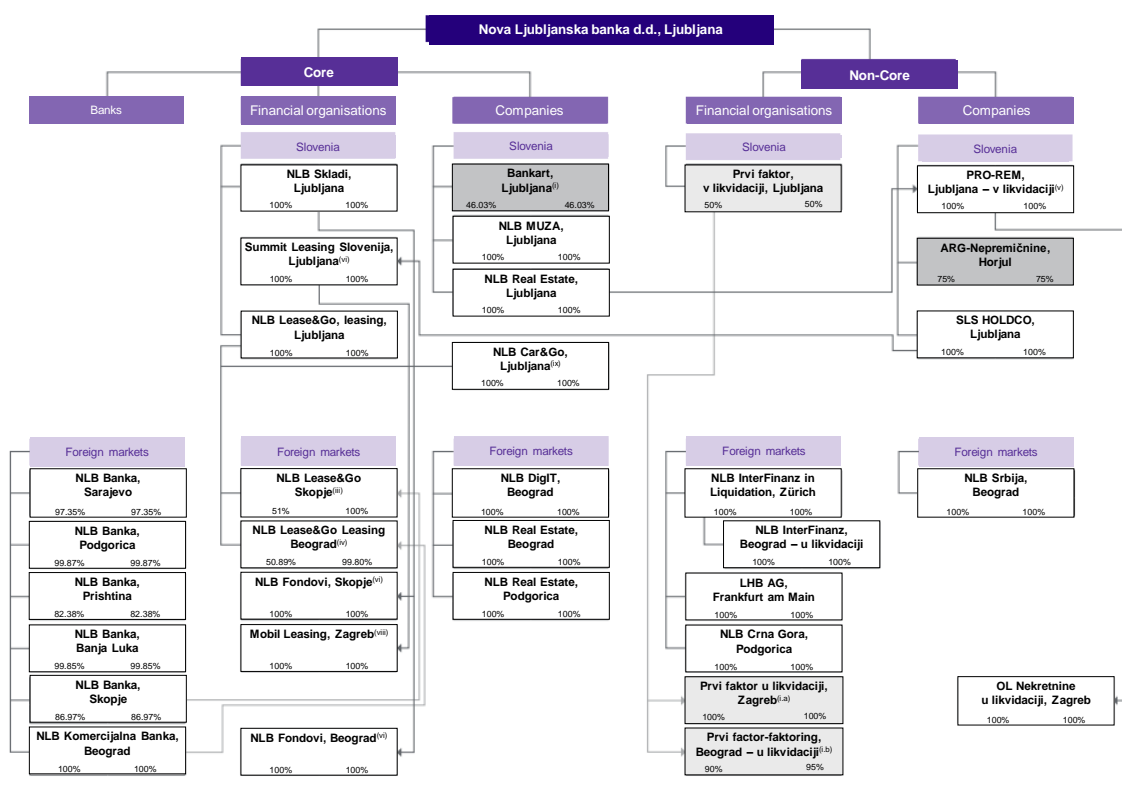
Nova Ljubljanska banka d.d., Ljubljana

Core

Non-Core

Banks

Financial organisations

Companies

Financial organisations

Companies

Slovenia

NLB Skladi, Ljubljana
100% 100%

Summit Leasing Slovenija, Ljubljana$^{(vi)}$
100% 100%

NLB Lease&Go, leasing, Ljubljana
100% 100%

Slovenia

Bankart, Ljubljana$^{(i)}$
46.03% 46.03%

NLB MUZA, Ljubljana
100% 100%

NLB Real Estate, Ljubljana
100% 100%

NLB Car&Go, Ljubljana$^{(ix)}$
100% 100%

Slovenia

Prvi faktor, v likvidaciji, Ljubljana
50% 50%

Slovenia

PRO-REM, Ljubljana – v likvidaciji$^{(v)}$
100% 100%

ARG-Nepremičnine, Horjul
75% 75%

SLS HOLDCO, Ljubljana
100% 100%

Foreign markets

NLB Banka, Sarajevo
97.35% 97.35%

NLB Banka, Podgorica
99.87% 99.87%

NLB Banka, Prishtina
82.38% 82.38%

NLB Banka, Banja Luka
99.85% 99.85%

NLB Banka, Skopje
86.97% 86.97%

NLB Komercijalna Banka, Beograd
100% 100%

Foreign markets

NLB Lease&Go Skopje$^{(iii)}$
51% 100%

NLB Lease&Go Leasing Beograd$^{(iv)}$
50.89% 99.80%

NLB Fondovi, Skopje$^{(vi)}$
100% 100%

Mobil Leasing, Zagreb$^{(viii)}$
100% 100%

NLB Fondovi, Beograd$^{(vi)}$
100% 100%

Foreign markets

NLB DigIT, Beograd
100% 100%

NLB Real Estate, Beograd
100% 100%

NLB Real Estate, Podgorica
100% 100%

Foreign markets

NLB InterFinanz in Liquidation, Zürich
100% 100%

NLB InterFinanz, Beograd – u likvidaciji
100% 100%

LHB AG, Frankfurt am Main
100% 100%

NLB Crna Gora, Podgorica
100% 100%

Prvi faktor u likvidaciji, Zagreb$^{(i.a)}$
100% 100%

Prvi factor-faktoring, Beograd – u likvidaciji$^{(i.b)}$
90% 95%

Foreign markets

NLB Srbija, Beograd
100% 100%

OL Nekretnine u likvidaciji, Zagreb
100% 100%